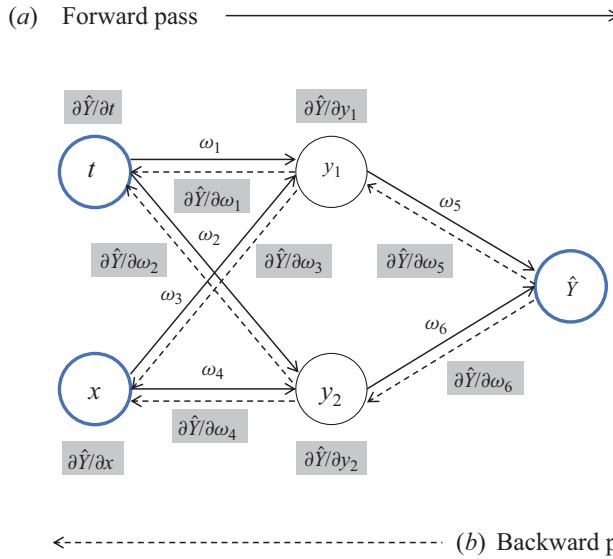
(*a*) Forward pass

$\partial\hat{Y}/\partial t$

$\partial\hat{Y}/\partial y_1$

$t$

$\omega_1$

$y_1$

$\partial\hat{Y}/\partial\omega_1$

$\omega_5$

$\omega_2$

$\partial\hat{Y}/\partial\omega_2$

$\partial\hat{Y}/\partial\omega_3$

$\partial\hat{Y}/\partial\omega_5$

$\hat{Y}$

$\omega_3$

$\omega_6$

$\omega_4$

$x$

$y_2$

$\partial\hat{Y}/\partial\omega_6$

$\partial\hat{Y}/\partial\omega_4$

$\partial\hat{Y}/\partial x$

$\partial\hat{Y}/\partial y_2$

(*b*) Backward p